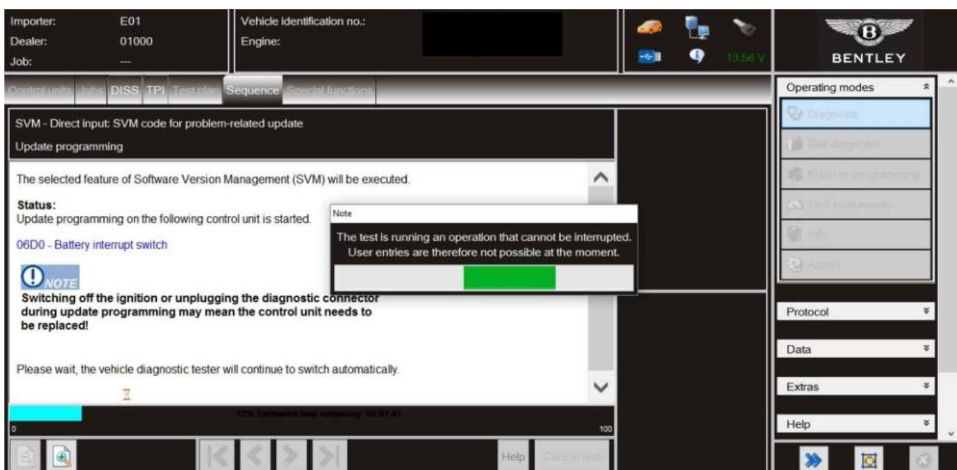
Importer: E01
Dealer: 01000
Job: ---

Vehicle identification no.:
Engine:

13.56 V

BENTLEY

Control units Jobs DISS TPI Test plan Sequence Special functions

Operating modes
Diagnosis
Self-diagnosis
Feature programming
Test instruments
Info
Admin

SVM - Direct input: SVM code for problem-related update

Update programming

The selected feature of Software Version Management (SVM) will be executed.

Status:
Update programming on the following control unit is started.

06D0 - Battery interrupt switch

NOTE
Switching off the ignition or unplugging the diagnostic connector during update programming may mean the control unit needs to be replaced!

Please wait, the vehicle diagnostic tester will continue to switch automatically.

Note
The test is running an operation that cannot be interrupted.
User entries are therefore not possible at the moment.

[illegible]% Estimated time remaining: 00:01:41

0 100

Protocol
Data
Extras
Help

Help Cancel test